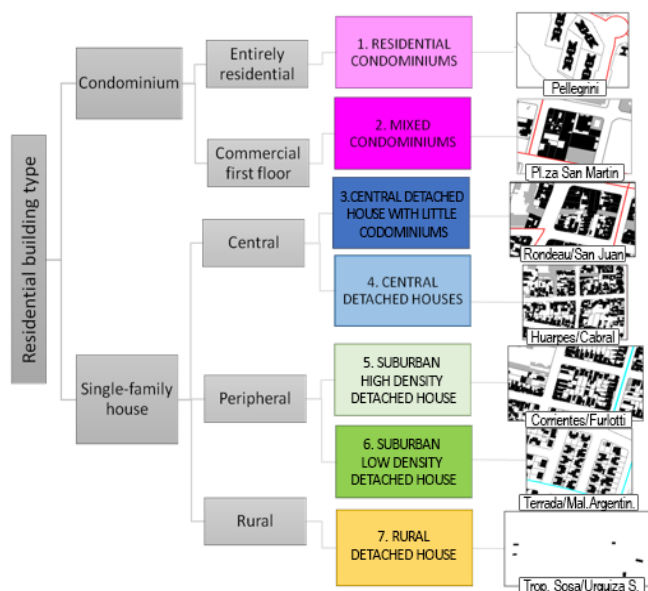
Residential building type

Condominium

Entirely residential

1. RESIDENTIAL CONDOMINIUMS

Pellegrini

Commercial first floor

2. MIXED CONDOMINIUMS

Pl.za San Martin

Single-family house

Central

3.CENTRAL DETACHED HOUSE WITH LITTLE CODOMINIUMS

Rondeau/San Juan

4. CENTRAL DETACHED HOUSES

Huarpes/Cabral

Peripheral

5. SUBURBAN HIGH DENSITY DETACHED HOUSE

Corrientes/Furlotti

6. SUBURBAN LOW DENSITY DETACHED HOUSE

Terrada/Mal.Argentin.

Rural

7. RURAL DETACHED HOUSE

Trop. Sosa/Urquiza S.